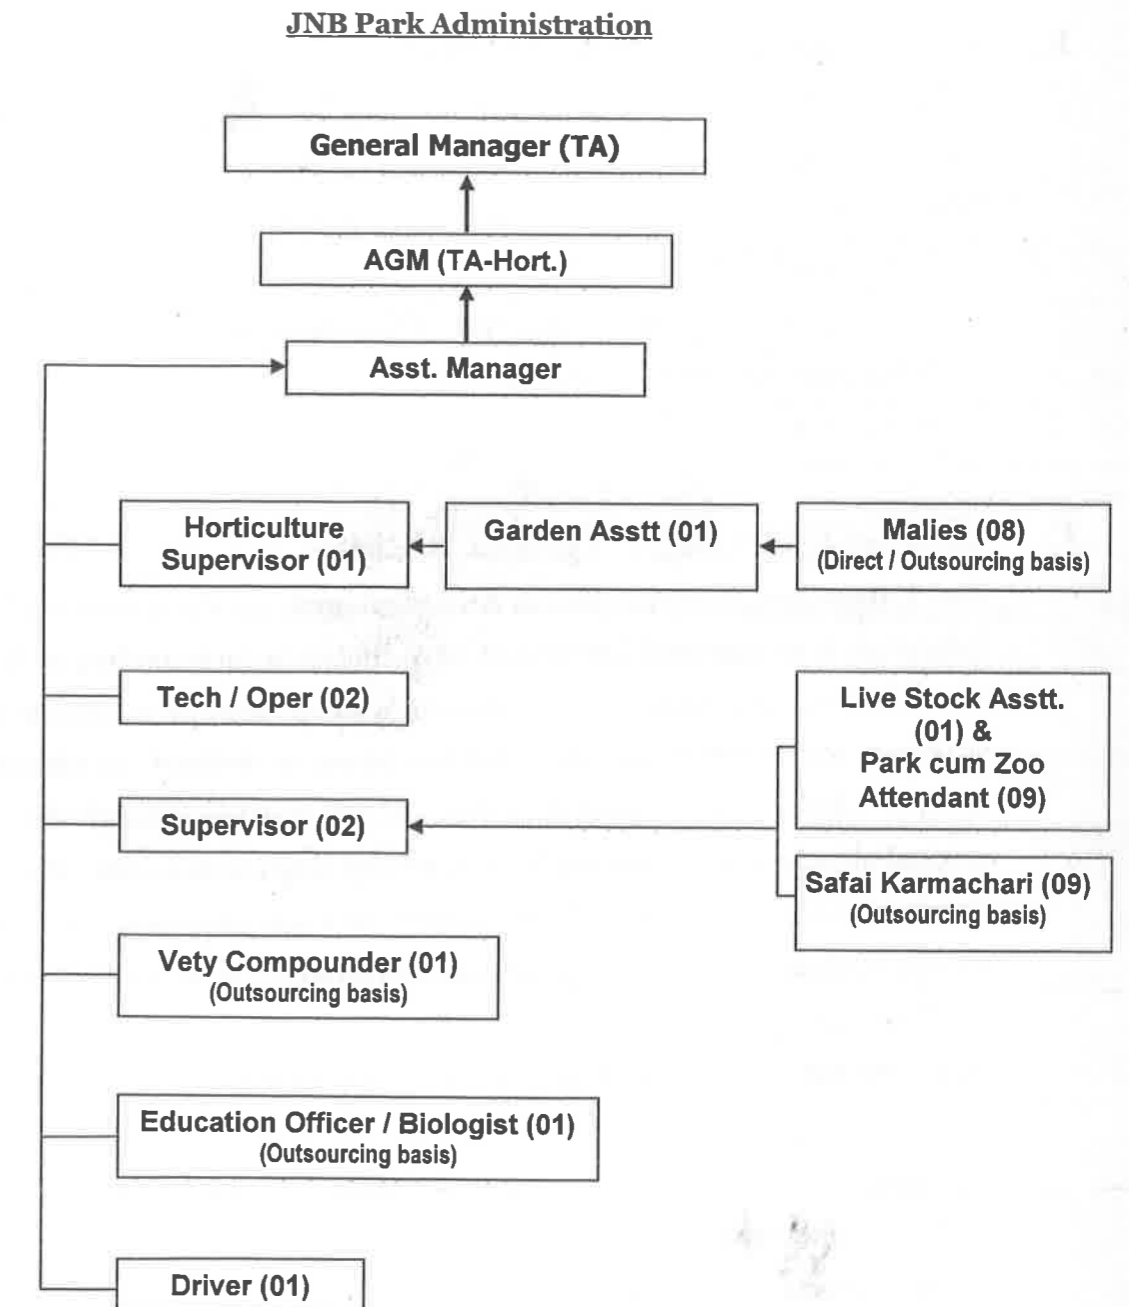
JNB Park Administration

General Manager (TA)

AGM (TA-Hort.)

Asst. Manager

Horticulture Supervisor (01)

Garden Asstt (01)

Malies (08)
(Direct / Outsourcing basis)

Tech / Oper (02)

Live Stock Asstt. (01) & Park cum Zoo Attendant (09)

Supervisor (02)

Safai Karmachari (09)
(Outsourcing basis)

Vety Compounder (01)
(Outsourcing basis)

Education Officer / Biologist (01)
(Outsourcing basis)

Driver (01)